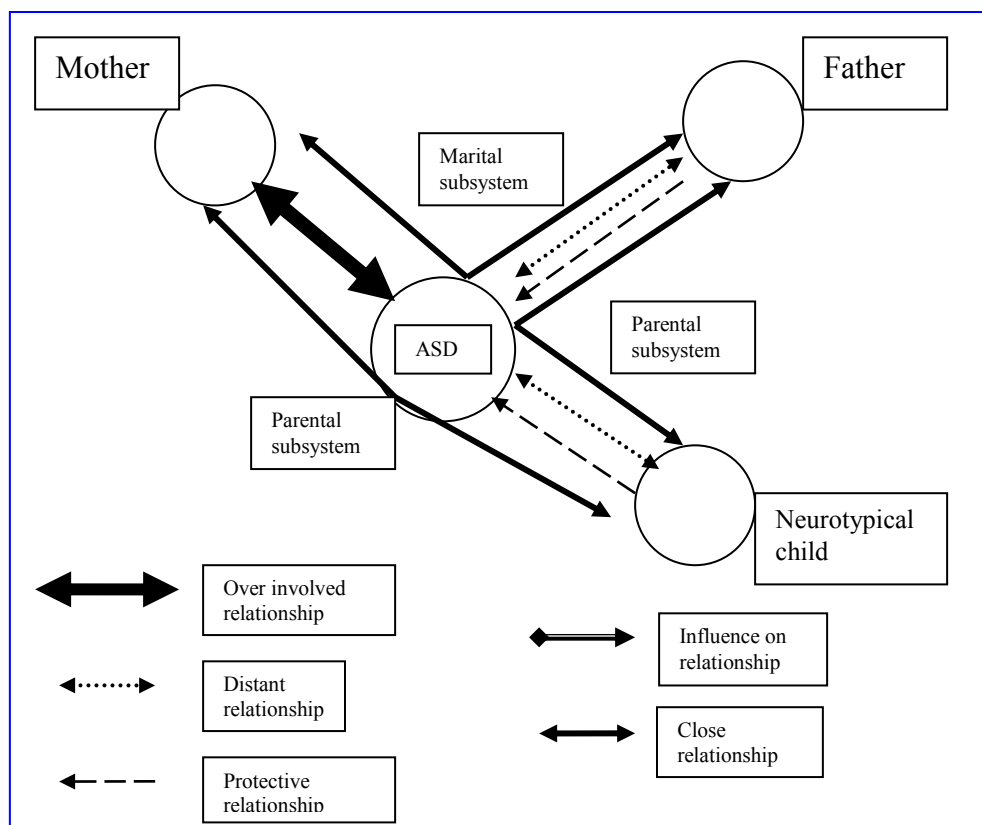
Mother

Father

Marital subsystem

ASD

Parental subsystem

Parental subsystem

Neurotypical child

Over involved relationship

Influence on relationship

Distant relationship

Close relationship

Protective relationship